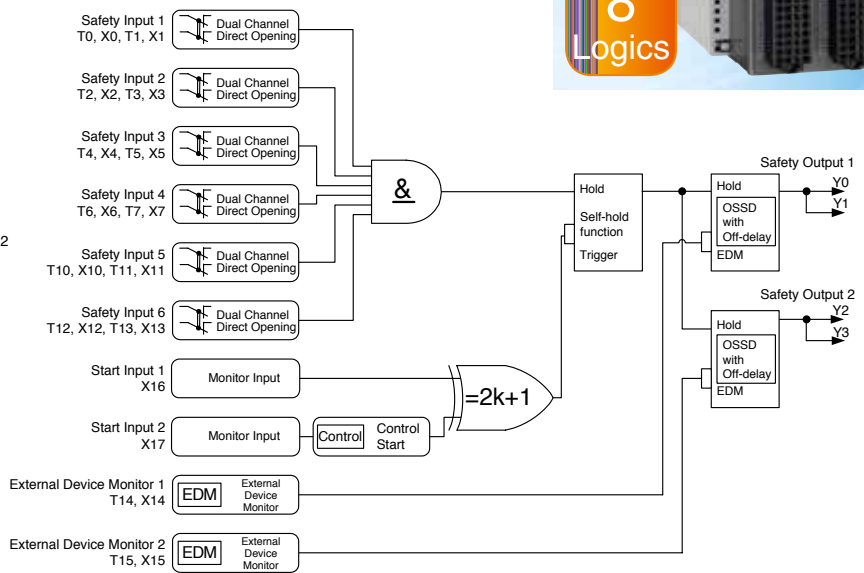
8
Logics

Safety Input 1
T0, X0, T1, X1
Dual Channel Direct Opening

Safety Input 2
T2, X2, T3, X3
Dual Channel Direct Opening

Safety Input 3
T4, X4, T5, X5
Dual Channel Direct Opening

Safety Input 4
T6, X6, T7, X7
Dual Channel Direct Opening

2

Safety Input 5
T10, X10, T11, X11
Dual Channel Direct Opening

Safety Input 6
T12, X12, T13, X13
Dual Channel Direct Opening

&

Hold
Self-hold function
Trigger

Safety Output 1
Hold
OSSD with Off-delay
EDM
Y0
Y1

Safety Output 2
Hold
OSSD with Off-delay
EDM
Y2
Y3

Start Input 1
X16
Monitor Input

Start Input 2
X17
Monitor Input
Control
Control Start

=2k+1

External Device Monitor 1
T14, X14
EDM
External Device Monitor

External Device Monitor 2
T15, X15
EDM
External Device Monitor